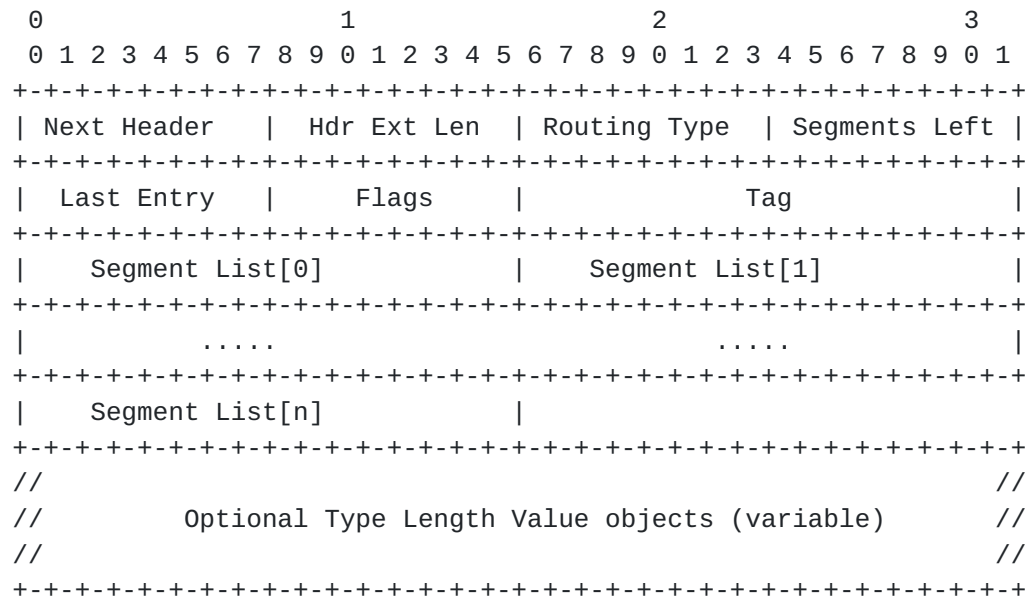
0                   1                   2                   3
 0 1 2 3 4 5 6 7 8 9 0 1 2 3 4 5 6 7 8 9 0 1 2 3 4 5 6 7 8 9 0 1
+-+-+-+-+-+-+-+-+-+-+-+-+-+-+-+-+-+-+-+-+-+-+-+-+-+-+-+-+-+-+-+-+
| Next Header   |  Hdr Ext Len  | Routing Type  | Segments Left |
+-+-+-+-+-+-+-+-+-+-+-+-+-+-+-+-+-+-+-+-+-+-+-+-+-+-+-+-+-+-+-+-+
|  Last Entry   |     Flags     |              Tag              |
+-+-+-+-+-+-+-+-+-+-+-+-+-+-+-+-+-+-+-+-+-+-+-+-+-+-+-+-+-+-+-+-+
|    Segment List[0]            |   Segment List[1]             |
+-+-+-+-+-+-+-+-+-+-+-+-+-+-+-+-+-+-+-+-+-+-+-+-+-+-+-+-+-+-+-+-+
|          .....                              .....             |
+-+-+-+-+-+-+-+-+-+-+-+-+-+-+-+-+-+-+-+-+-+-+-+-+-+-+-+-+-+-+-+-+
|    Segment List[n]            |
+-+-+-+-+-+-+-+-+-+-+-+-+-+-+-+-+-+-+-+-+-+-+-+-+-+-+-+-+-+-+-+-+
//                                                             //
//         Optional Type Length Value objects (variable)       //
//                                                             //
+-+-+-+-+-+-+-+-+-+-+-+-+-+-+-+-+-+-+-+-+-+-+-+-+-+-+-+-+-+-+-+-+